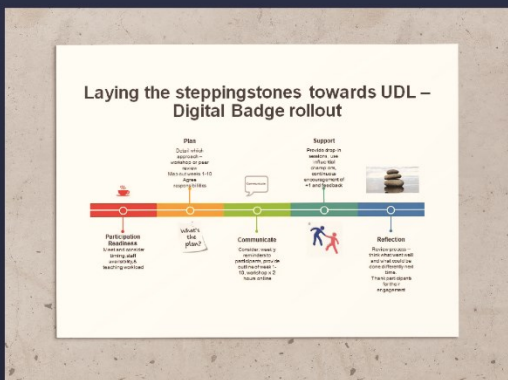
Laying the steppingstones towards UDL – Digital Badge rollout

Plan
Detail which approach – workshop or peer review
Max numbers 1-10
Agree responsibilities

Support
Provide drop in sessions, use influential champions, continuous encouragement of +1 and feedback

Participation Readiness
Meet and consider timing, staff availability, teaching workload

What's the plan?

Communicate
Consider weekly reminders to participants, provide outline of week 1-10, workshop x 3 hours online

Reflection
Review process – from what went well and what could be done differently next time.
Thank participants for their engagement